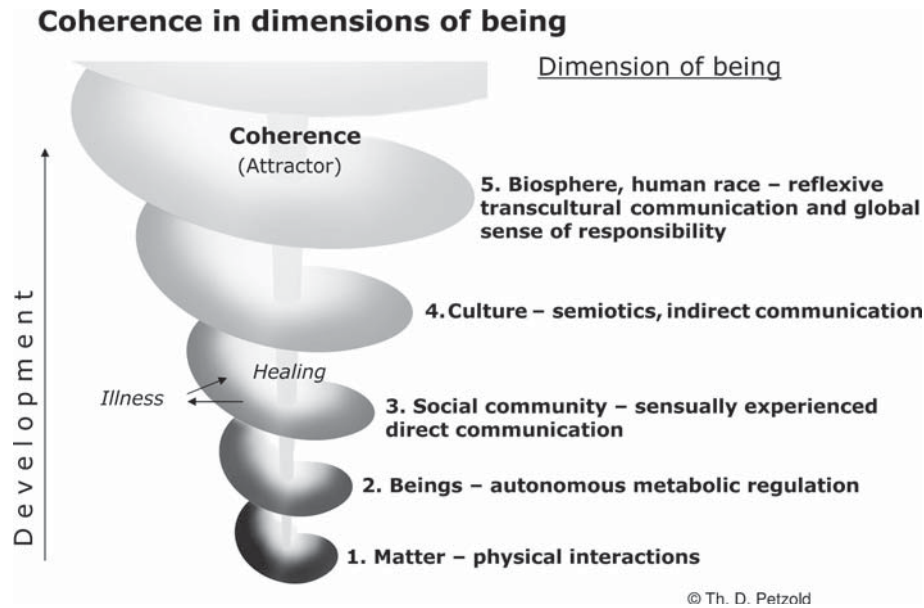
Coherence in dimensions of being

Dimension of being

Coherence
(Attractor)

5. Biosphere, human race – reflexive transcultural communication and global sense of responsibility

4. Culture – semiotics, indirect communication

Healing

Illness

3. Social community – sensually experienced direct communication

2. Beings – autonomous metabolic regulation

1. Matter – physical interactions

Development

© Th. D. Petzold